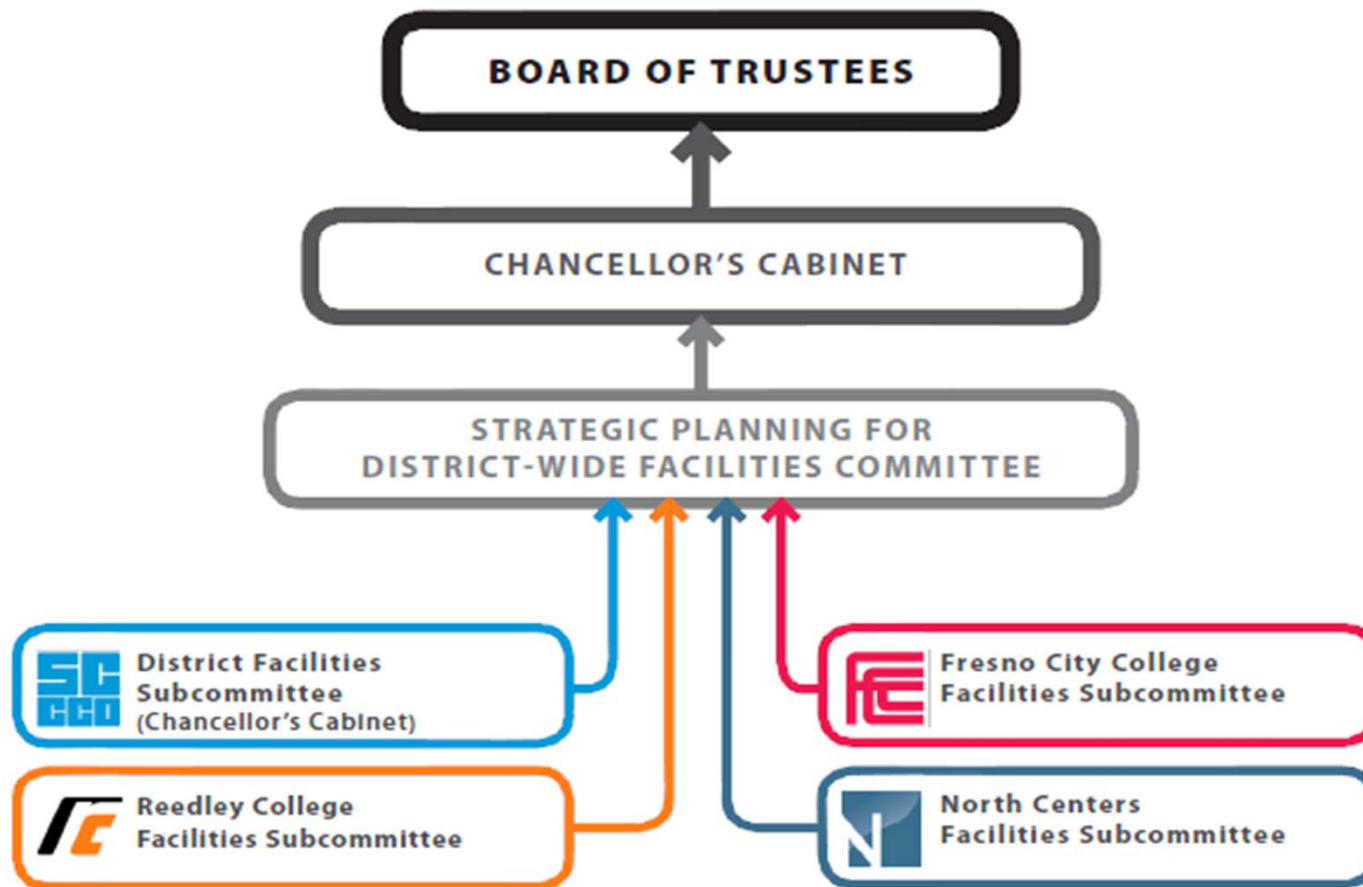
BOARD OF TRUSTEES

CHANCELLOR'S CABINET

STRATEGIC PLANNING FOR DISTRICT-WIDE FACILITIES COMMITTEE

SC CCD

District Facilities Subcommittee (Chancellor's Cabinet)

FCC

Fresno City College Facilities Subcommittee

RC

Reedley College Facilities Subcommittee

N

North Centers Facilities Subcommittee